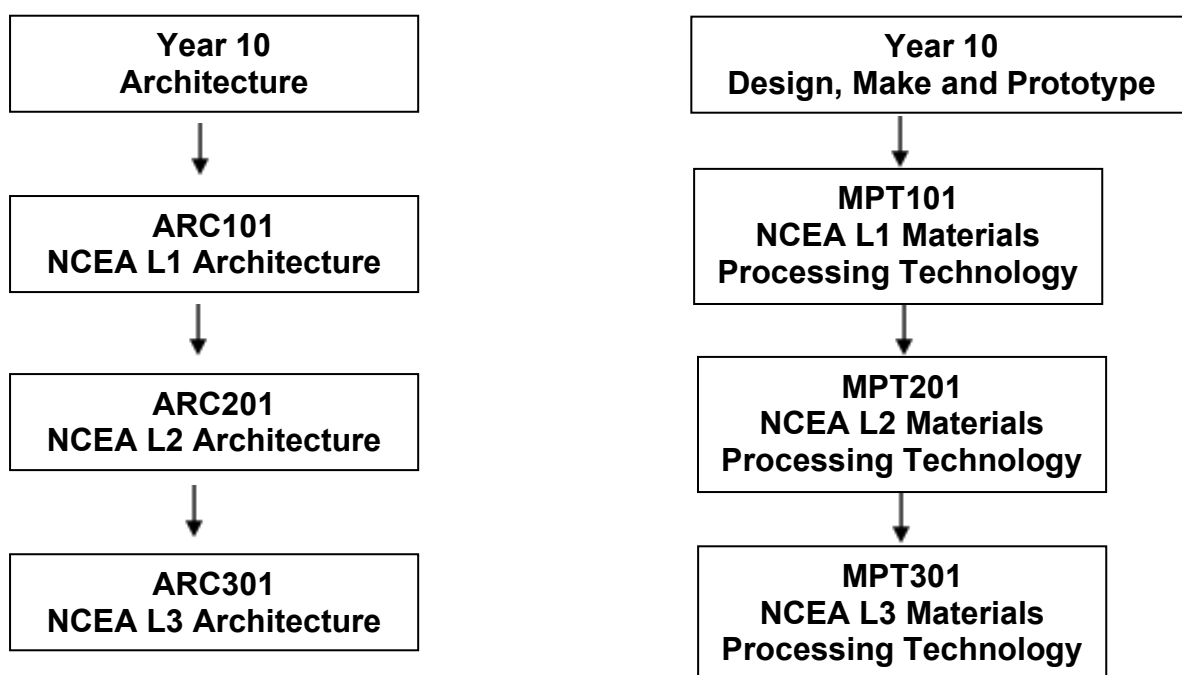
Year 10
Architecture

ARC101
NCEA L1 Architecture

ARC201
NCEA L2 Architecture

ARC301
NCEA L3 Architecture

Year 10
Design, Make and Prototype

MPT101
NCEA L1 Materials Processing Technology

MPT201
NCEA L2 Materials Processing Technology

MPT301
NCEA L3 Materials Processing Technology